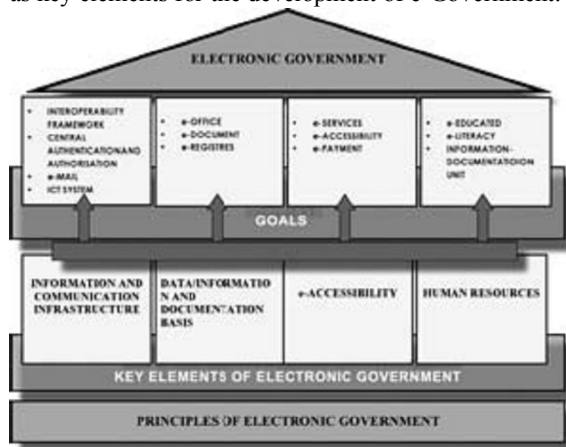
as key elements for the development of e-Government.

ELECTRONIC GOVERNMENT

- INTEROPERABILITY FRAMEWORK
- CENTRAL AUTHENTICATIONAND AUTHORISATION
- e-MAIL
- ICT SYSTEM

- e-OFFICE
- e-DOCUMENT
- e-REGISTRES

- e-SERVICES
- e-ACCESSIBILITY
- e-PAYMENT

- e-EDUCATED
- e-LITERACY
- INFORMATION-DOCUMENTATIOIN UNIT

GOALS

INFORMATION AND COMMUNICATION INFRASTRUCTURE

DATA/INFORMATION AND DOCUMENTATION BASIS

e-ACCESSIBILITY

HUMAN RESOURCES

KEY ELEMENTS OF ELECTRONIC GOVERNMENT

PRINCIPLES OF ELECTRONIC GOVERNMENT